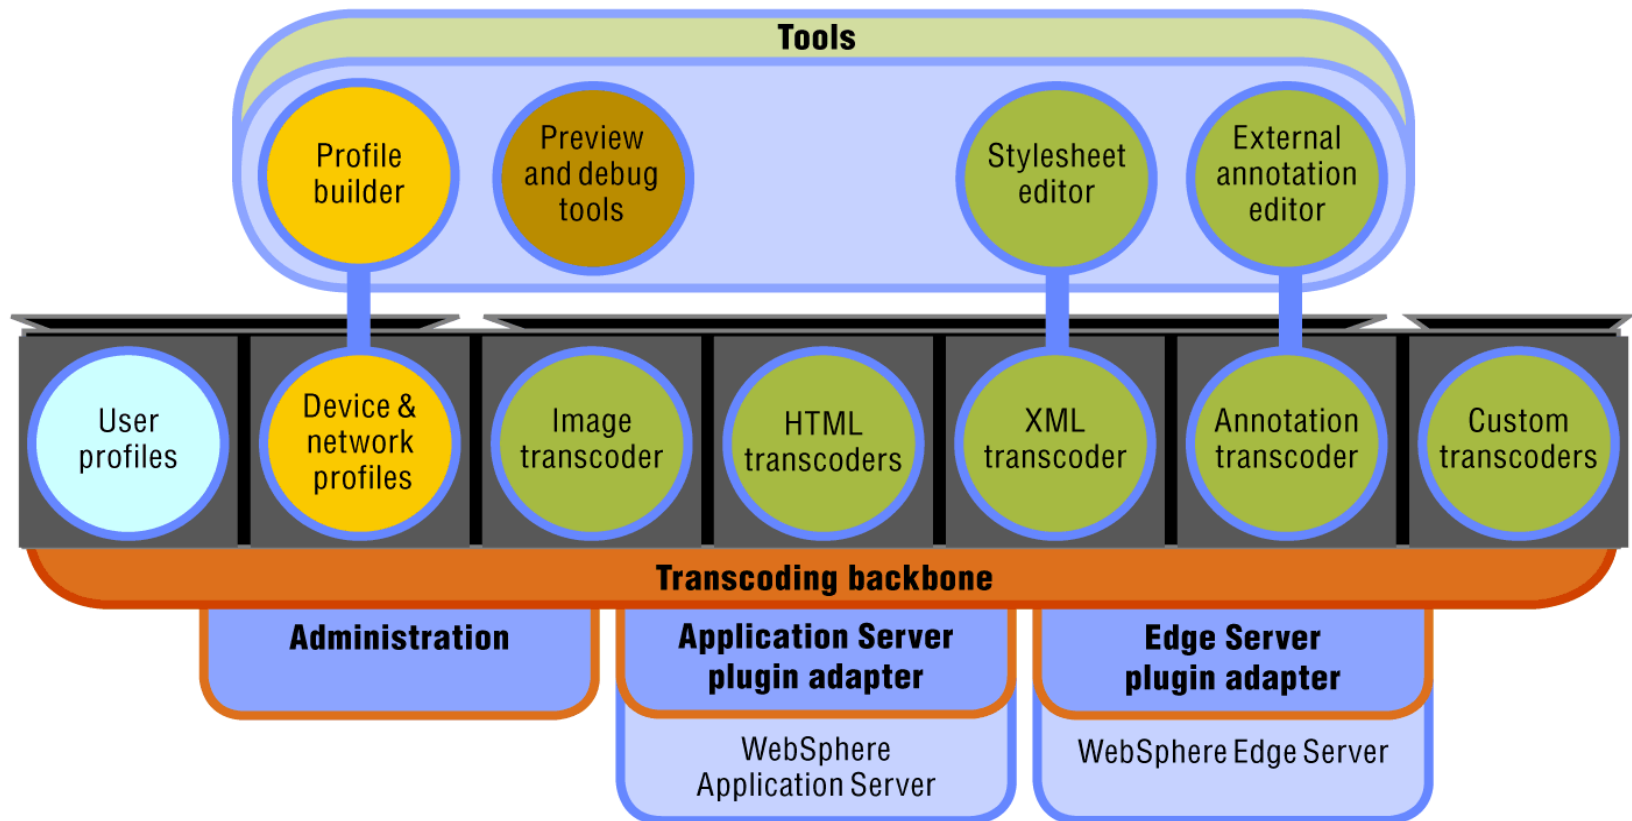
Tools

Profile builder

Preview and debug tools

Stylesheet editor

External annotation editor

User profiles

Device & network profiles

Image transcoder

HTML transcoders

XML transcoder

Annotation transcoder

Custom transcoders

Transcoding backbone

Administration

Application Server plugin adapter

Edge Server plugin adapter

WebSphere Application Server

WebSphere Edge Server